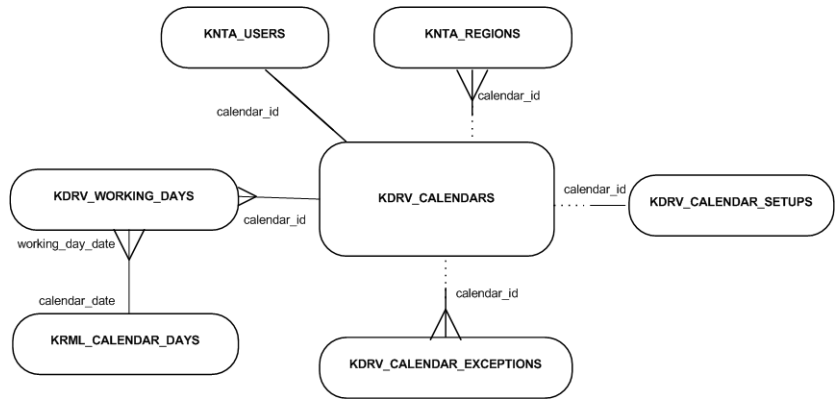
KNTA_USERS

KNTA_REGIONS

calendar_id

calendar_id

KDRV_WORKING_DAYS

KDRV_CALENDARS

calendar_id

KDRV_CALENDAR_SETUPS

calendar_id

working_day_date

calendar_date

calendar_id

KRML_CALENDAR_DAYS

KDRV_CALENDAR_EXCEPTIONS